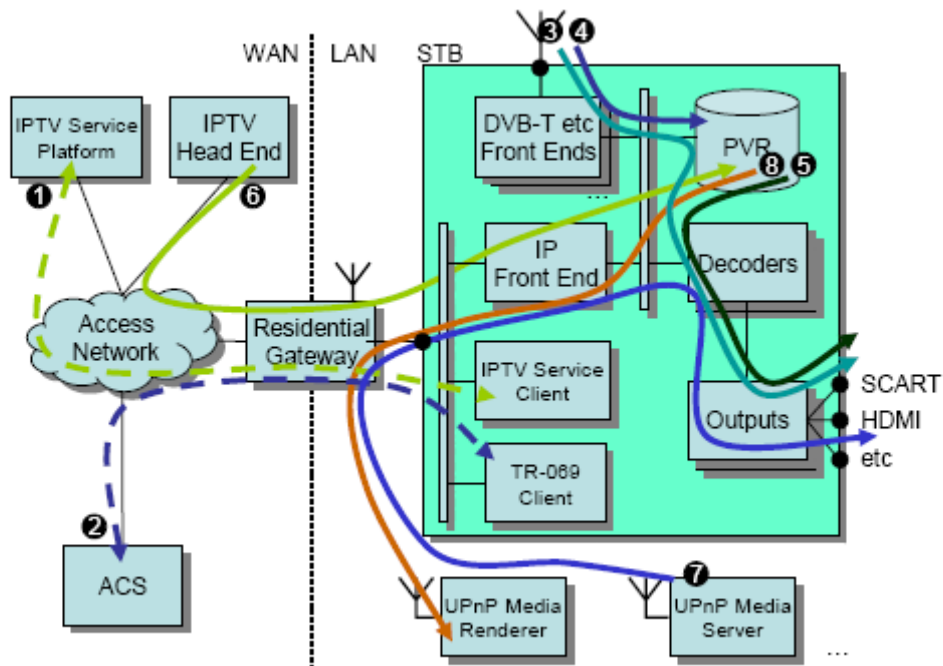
WAN LAN STB

IPTV Service Platform

IPTV Head End

DVB-T etc Front Ends

PVR

IP Front End

Decoders

Access Network

Residential Gateway

IPTV Service Client

TR-069 Client

Outputs

SCART
HDMI
etc

ACS

UPnP Media Renderer

UPnP Media Server

1 2 3 4 5 6 7 8

...
...